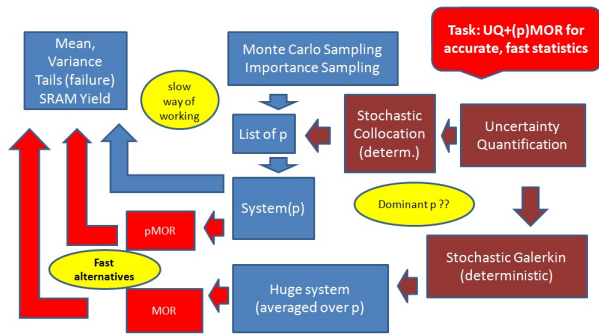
Mean, Variance Tails (failure) SRAM Yield

Monte Carlo Sampling Importance Sampling

Task: UQ+(p)MOR for accurate, fast statistics

slow way of working

List of p

Stochastic Collocation (determ.)

Uncertainty Quantification

System(p)

Dominant p ??

pMOR

Fast alternatives

Stochastic Galerkin (deterministic)

Huge system (averaged over p)

MOR